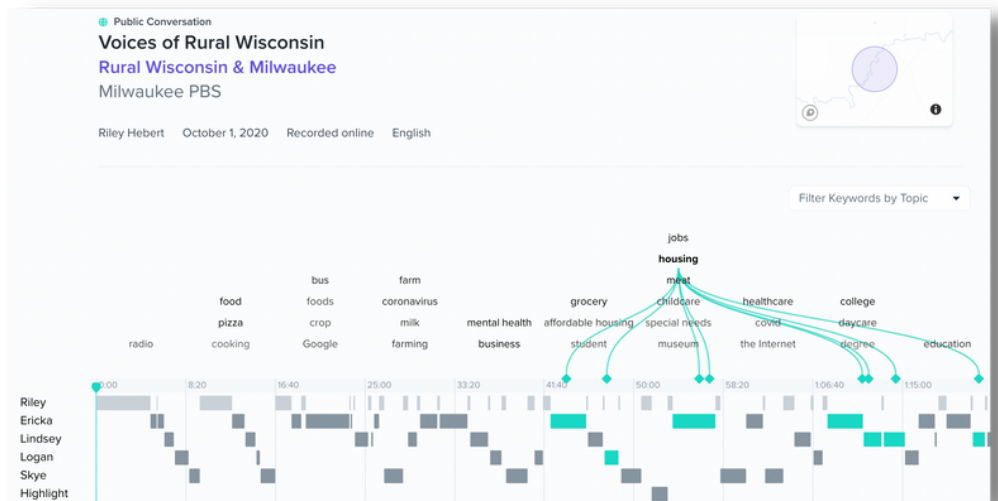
Public Conversation
Voices of Rural Wisconsin
Rural Wisconsin & Milwaukee
Milwaukee PBS

Riley Hebert October 1, 2020 Recorded online English

Filter Keywords by Topic

jobs
housing
meat

bus farm
food foods coronavirus grocery childcare healthcare college
pizza crop milk mental health affordable housing special needs covid daycare
radio cooking Google farming business student museum the Internet degree education

0:00 8:20 16:40 25:00 33:20 41:40 50:00 58:20 1:06:40 1:15:00

Riley
Ericka
Lindsey
Logan
Skye
Highlight